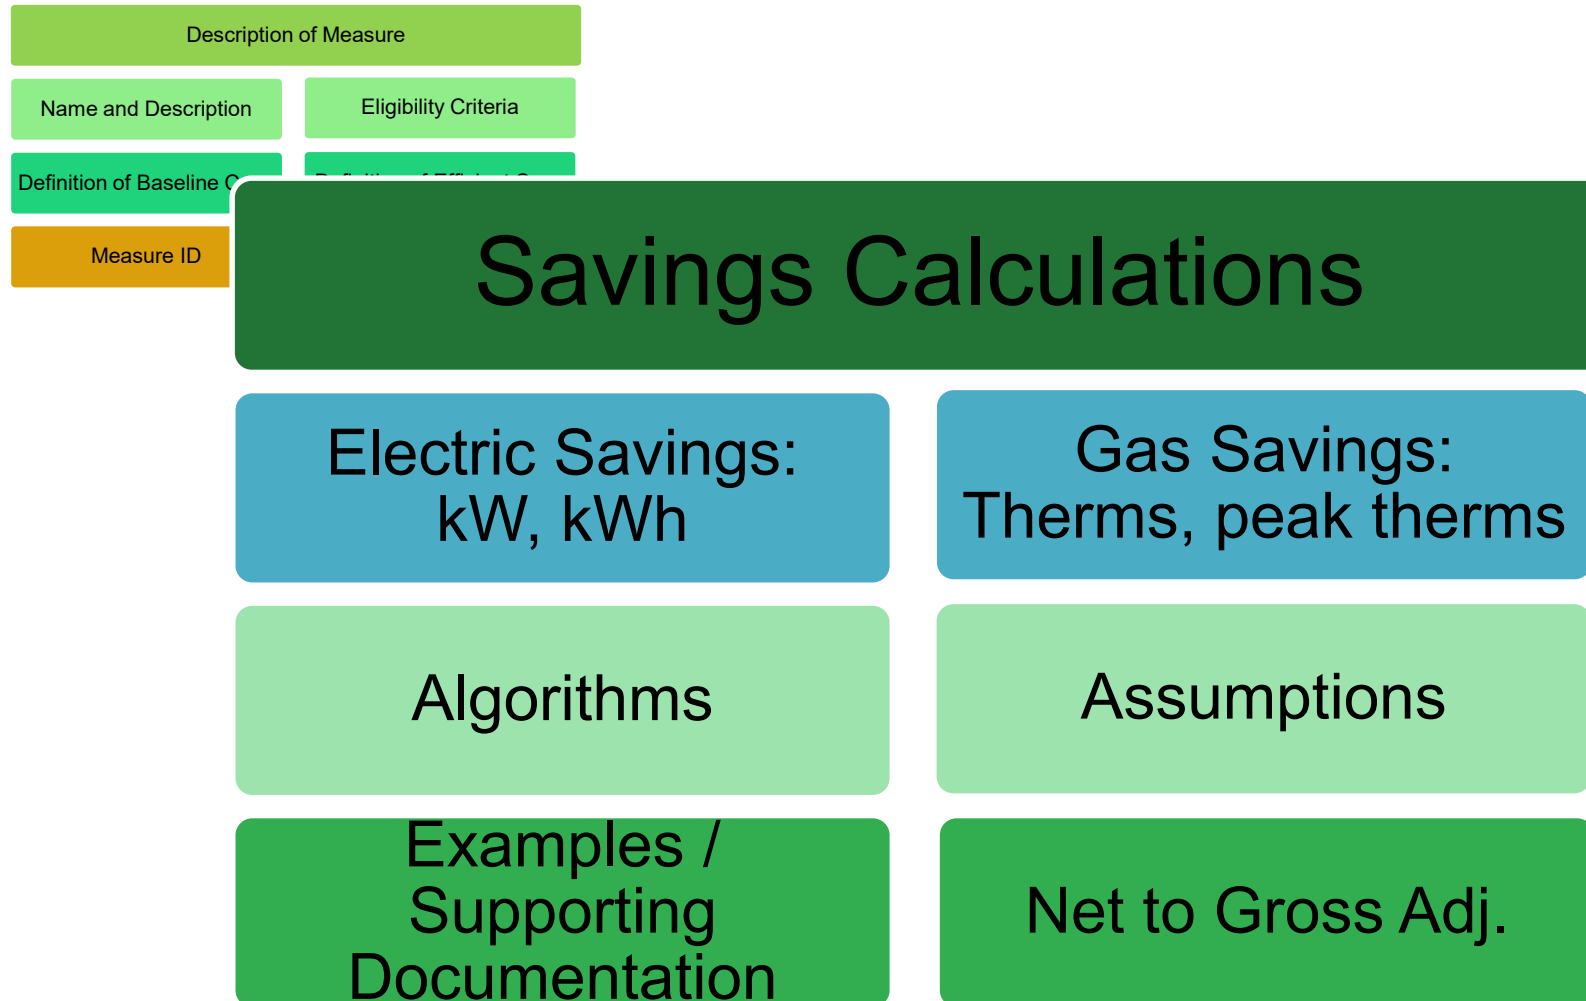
Description of Measure

Name and Description

Eligibility Criteria

Definition of Baseline C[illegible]

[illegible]

Measure ID

Savings Calculations

Electric Savings: kW, kWh

Gas Savings: Therms, peak therms

Algorithms

Assumptions

Examples / Supporting Documentation

Net to Gross Adj.